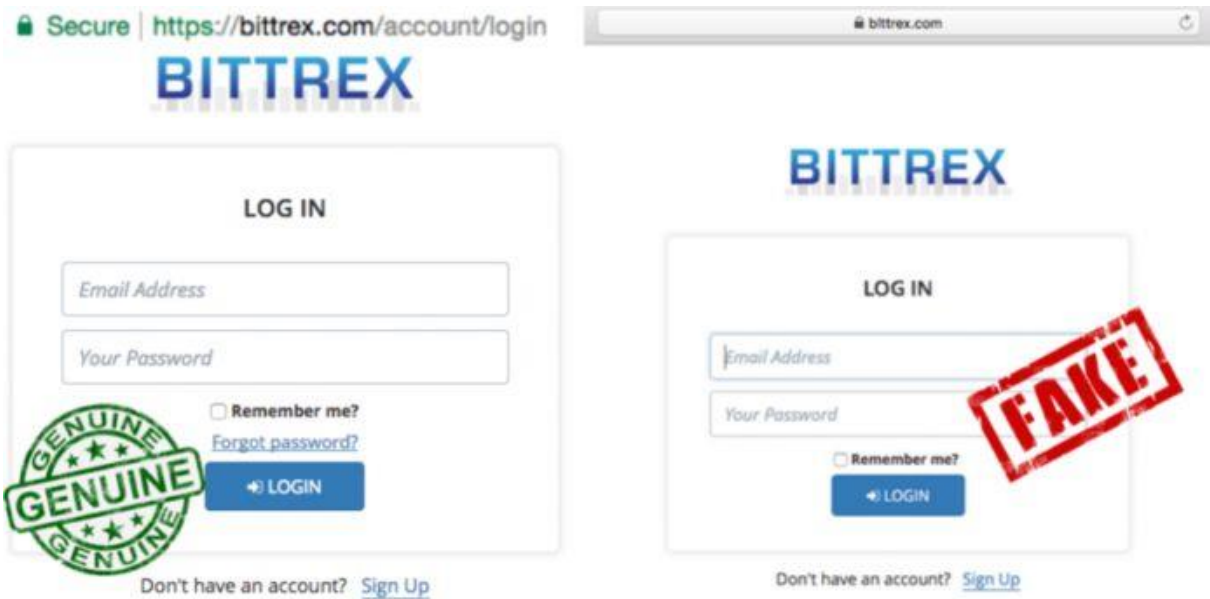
Secure | https://bittrex.com/account/login

BITTREX

LOG IN

Email Address

Your Password

Remember me?

Forgot password?

LOGIN

GENUINE
GENUINE
GENUINE

Don't have an account? Sign Up

bittrex.com

BITTREX

LOG IN

Email Address

Your Password

Remember me?

LOGIN

FAKE

Don't have an account? Sign Up